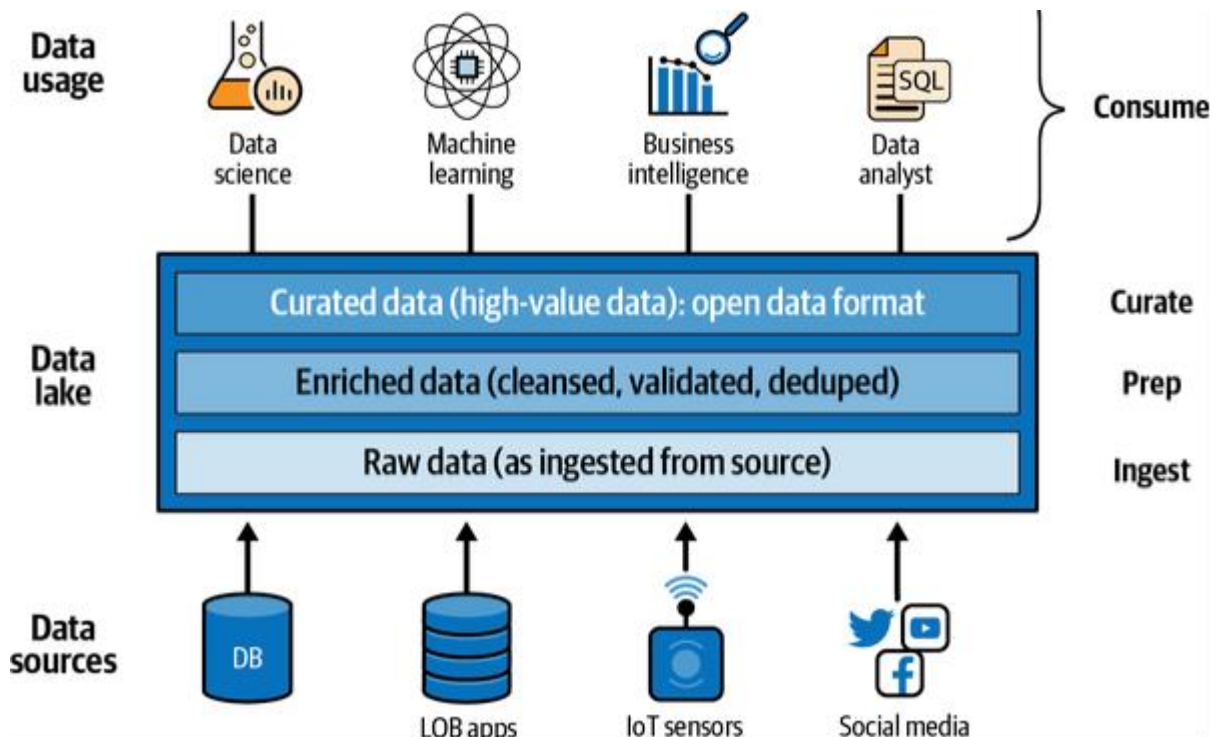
Data usage

SQL

Data science

Machine learning

Business intelligence

Data analyst

Consume

Data lake

Curated data (high-value data): open data format

Curate

Enriched data (cleansed, validated, deduped)

Prep

Raw data (as ingested from source)

Ingest

Data sources

DB

LOB apps

IoT sensors

Social media